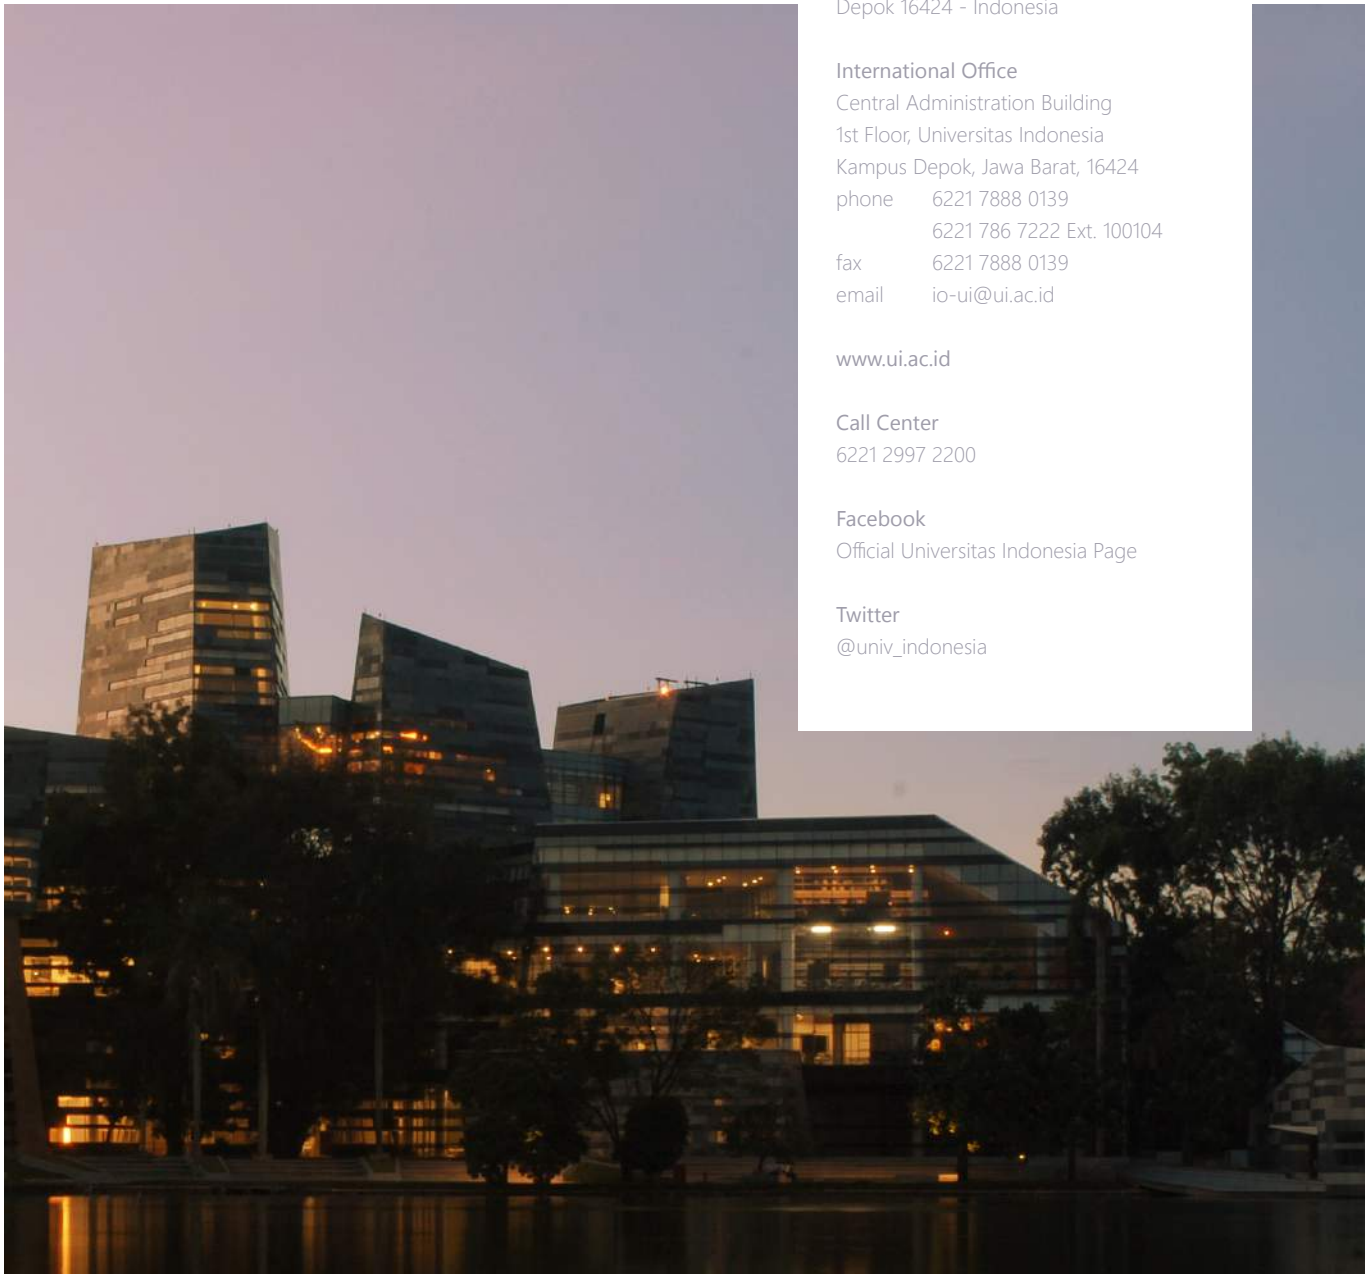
Depok 16424 - Indonesia

International Office
Central Administration Building
1st Floor, Universitas Indonesia
Kampus Depok, Jawa Barat, 16424
phone 6221 7888 0139
6221 786 7222 Ext. 100104
fax 6221 7888 0139
email io-ui@ui.ac.id

www.ui.ac.id

Call Center
6221 2997 2200

Facebook
Official Universitas Indonesia Page

Twitter
@univ_indonesia